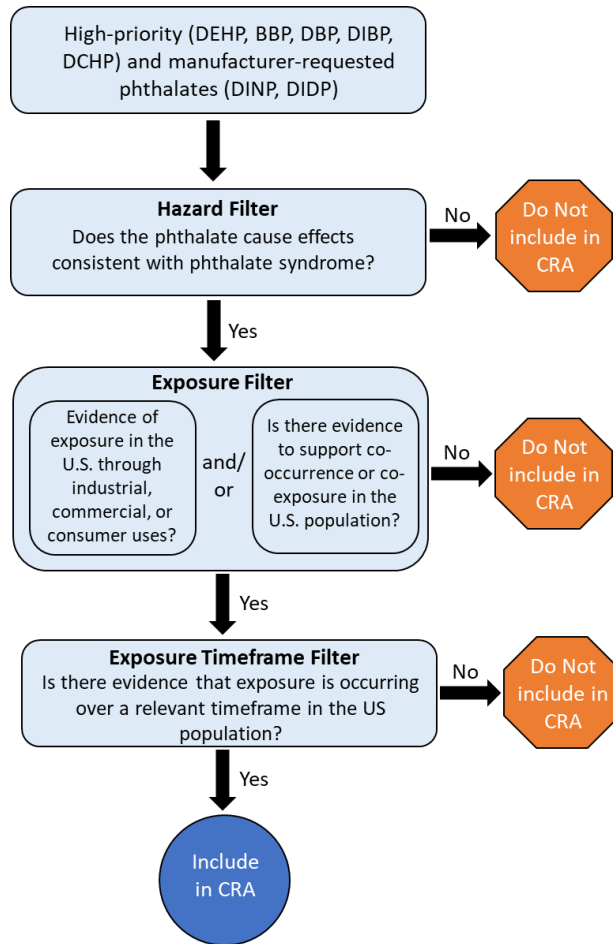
High-priority (DEHP, BBP, DBP, DIBP, DCHP) and manufacturer-requested phthalates (DINP, DIDP)

Hazard Filter
Does the phthalate cause effects consistent with phthalate syndrome?

No

Do Not include in CRA

Yes

Exposure Filter

Evidence of exposure in the U.S. through industrial, commercial, or consumer uses?

and/or

Is there evidence to support co-occurrence or co-exposure in the U.S. population?

No

Do Not include in CRA

Yes

Exposure Timeframe Filter
Is there evidence that exposure is occurring over a relevant timeframe in the US population?

No

Do Not include in CRA

Yes

Include in CRA